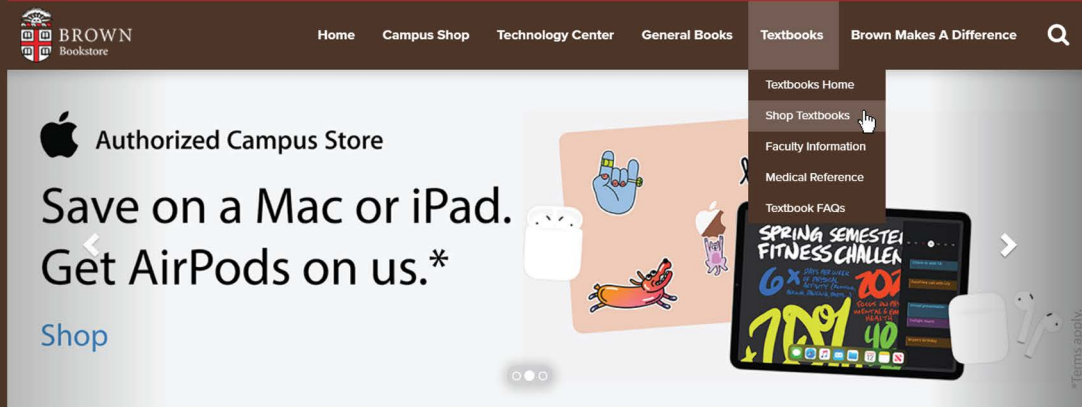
BROWN
Bookstore

Home
Campus Shop
Technology Center
General Books
Textbooks
Brown Makes A Difference

Textbooks Home
Shop Textbooks
Faculty Information
Medical Reference
Textbook FAQs

Authorized Campus Store

Save on a Mac or iPad.
Get AirPods on us.*

Shop

SPRING SEMESTER FITNESS CHALLEN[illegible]

6X
20
40

*Terms apply.